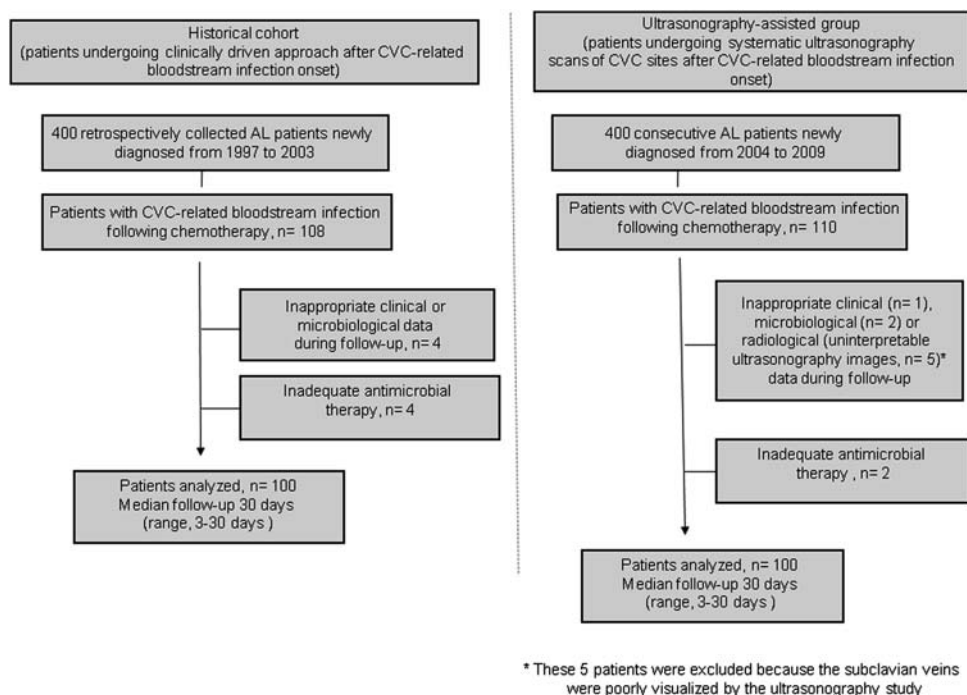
Historical cohort
(patients undergoing clinically driven approach after CVC-related bloodstream infection onset)

400 retrospectively collected AL patients newly diagnosed from 1997 to 2003

Patients with CVC-related bloodstream infection following chemotherapy, n= 108

Inappropriate clinical or microbiological data during follow-up, n= 4

Inadequate antimicrobial therapy, n= 4

Patients analyzed, n= 100
Median follow-up 30 days
(range, 3-30 days )

Ultrasonography-assisted group
(patients undergoing systematic ultrasonography scans of CVC sites after CVC-related bloodstream infection onset)

400 consecutive AL patients newly diagnosed from 2004 to 2009

Patients with CVC-related bloodstream infection following chemotherapy, n= 110

Inappropriate clinical (n= 1), microbiological (n= 2) or radiological (uninterpretable ultrasonography images, n= 5)* data during follow-up

Inadequate antimicrobial therapy , n= 2

Patients analyzed, n= 100
Median follow-up 30 days
(range, 3-30 days )

* These 5 patients were excluded because the subclavian veins were poorly visualized by the ultrasonography study